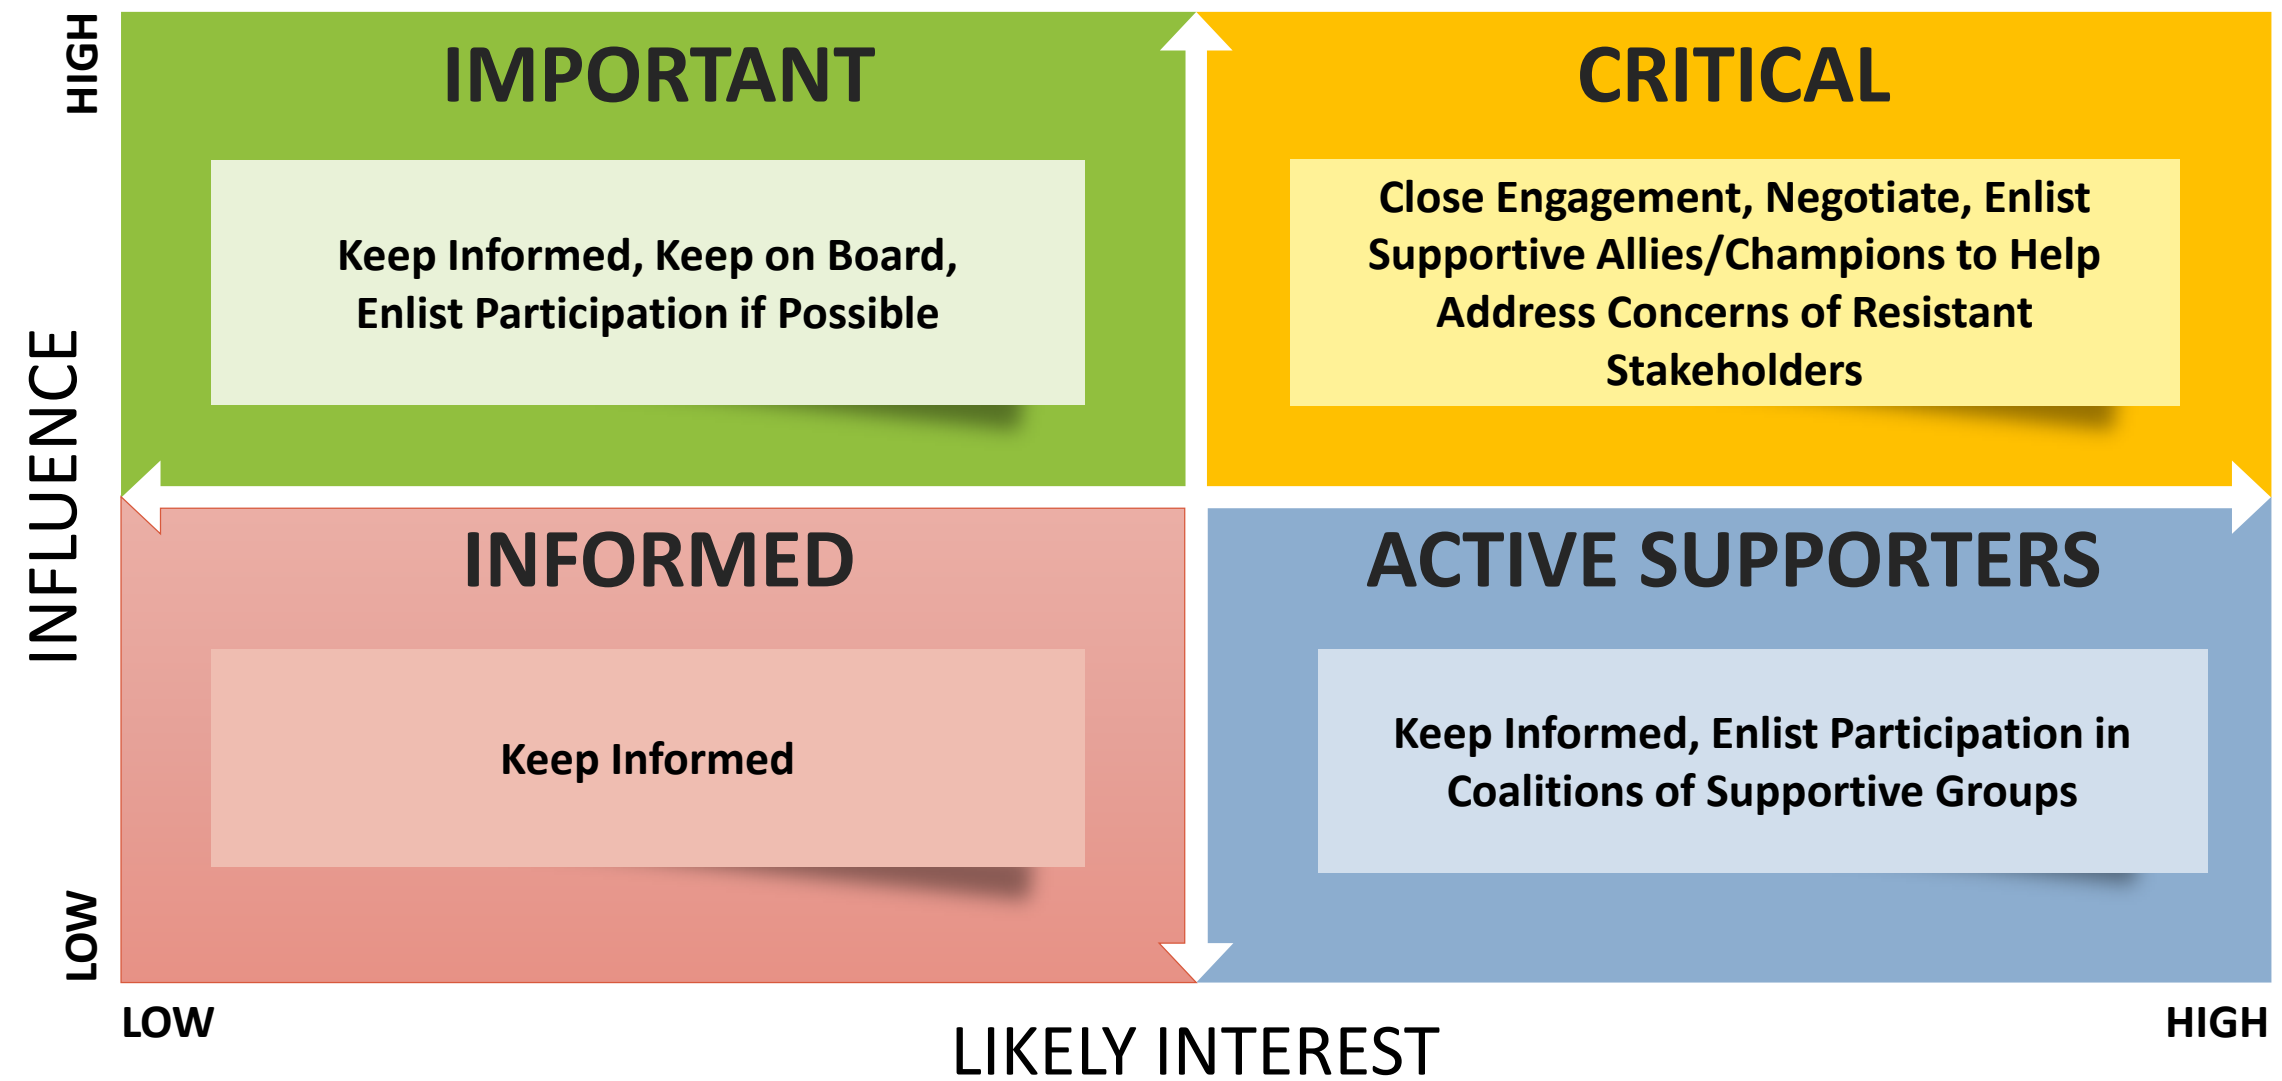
HIGH

INFLUENCE

LOW

IMPORTANT

Keep Informed, Keep on Board, Enlist Participation if Possible

CRITICAL

Close Engagement, Negotiate, Enlist Supportive Allies/Champions to Help Address Concerns of Resistant Stakeholders

INFORMED

Keep Informed

ACTIVE SUPPORTERS

Keep Informed, Enlist Participation in Coalitions of Supportive Groups

LOW

LIKELY INTEREST

HIGH